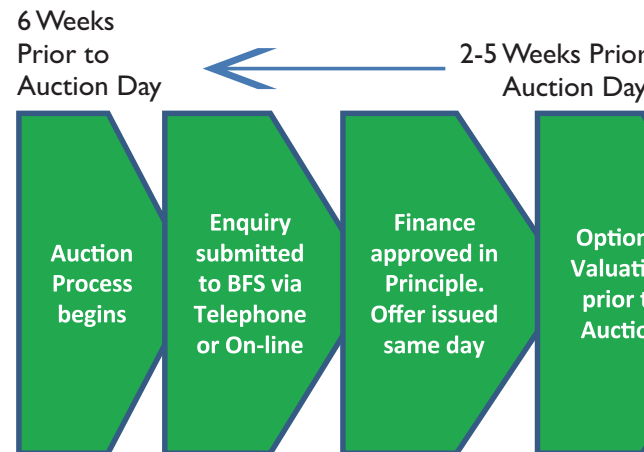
6 Weeks Prior to Auction Day

2-5 Weeks Prior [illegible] Auction Day

Auction Process begins

Enquiry submitted to BFS via Telephone or On-line

Finance approved in Principle. Offer issued same day

Option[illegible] Valuati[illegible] prior t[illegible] Auctio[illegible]